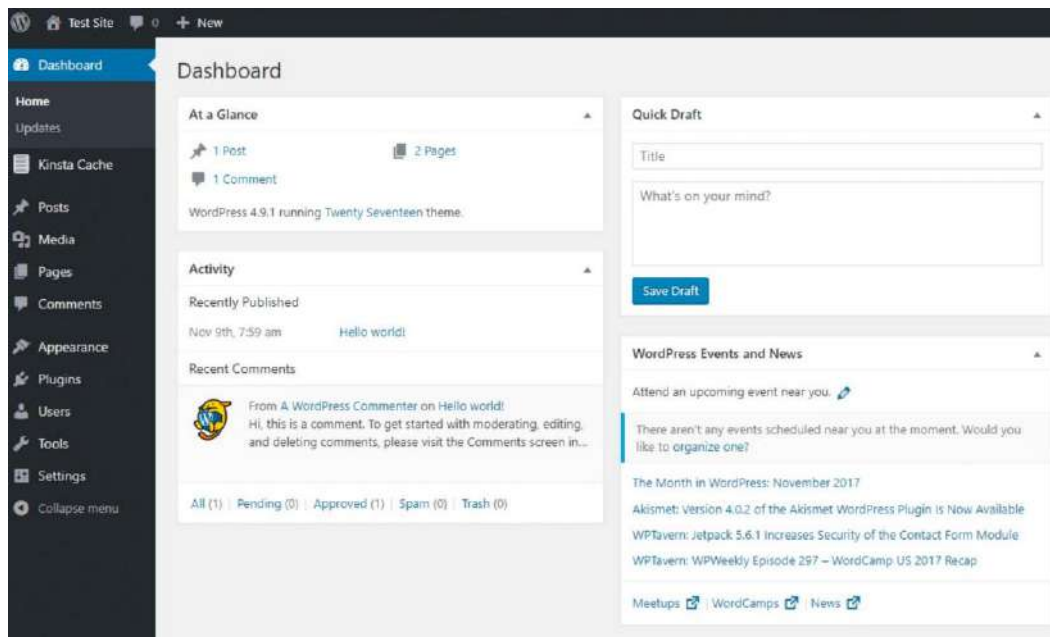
Test Site 0 + New

Dashboard
Home
Updates
Kinsta Cache
Posts
Media
Pages
Comments
Appearance
Plugins
Users
Tools
Settings
Collapse menu

Dashboard

At a Glance
1 Post
2 Pages
1 Comment
WordPress 4.9.1 running Twenty Seventeen theme.

Activity
Recently Published
Nov 9th, 7:59 am Hello world!
Recent Comments
From A WordPress Commenter on Hello world!
Hi, this is a comment. To get started with moderating, editing, and deleting comments, please visit the Comments screen in...
All (1) | Pending (0) | Approved (1) | Spam (0) | Trash (0)

Quick Draft
Title
What's on your mind?
Save Draft

WordPress Events and News
Attend an upcoming event near you.
There aren't any events scheduled near you at the moment. Would you like to organize one?
The Month in WordPress: November 2017
Akismet: Version 4.0.2 of the Akismet WordPress Plugin is Now Available
WPTavern: Jetpack 5.6.1 Increases Security of the Contact Form Module
WPTavern: WPWeekly Episode 297 – WordCamp US 2017 Recap
Meetups | WordCamps | News